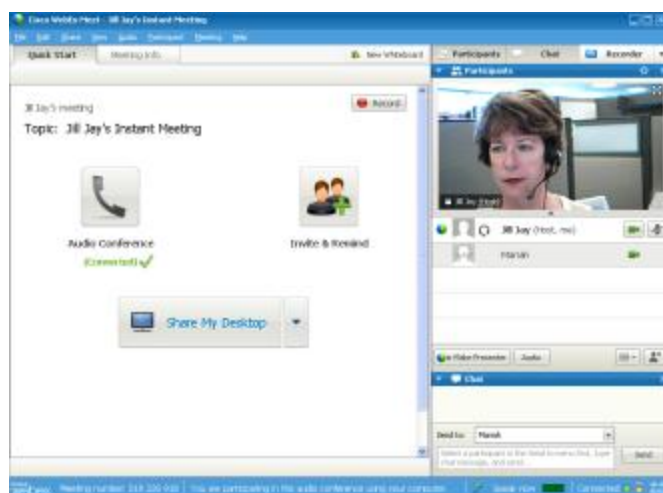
Cisco WebEx Meet - Jill Jay's Instant Meeting

File Edit Share View Audio Participant Meeting Help

Quick Start | Meeting Info | New Whiteboard

Participants | Chat | Recorder

Participants

Jill Jay's meeting

Record

Topic: Jill Jay's Instant Meeting

Jill Jay (Host)

Jill Jay (Host, me)

Manan

Audio Conference

(Connected)

Invite & Remind

Share My Desktop

Video Presenter | Audio

Chat

Send to: Manish

Select a participant in the Send to menu first, type chat message, and send.

Send

Meeting number: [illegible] | You are participating in the audio conference using your computer. | Speak now | Connected